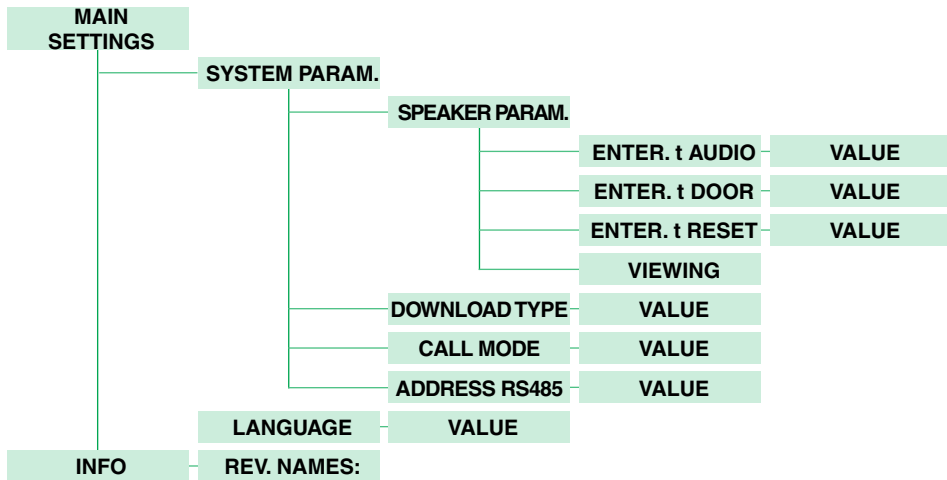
MAIN SETTINGS

SYSTEM PARAM.

SPEAKER PARAM.

ENTER. t AUDIO

VALUE

ENTER. t DOOR

VALUE

ENTER. t RESET

VALUE

VIEWING

DOWNLOAD TYPE

VALUE

CALL MODE

VALUE

ADDRESS RS485

VALUE

LANGUAGE

VALUE

INFO

REV. NAMES: